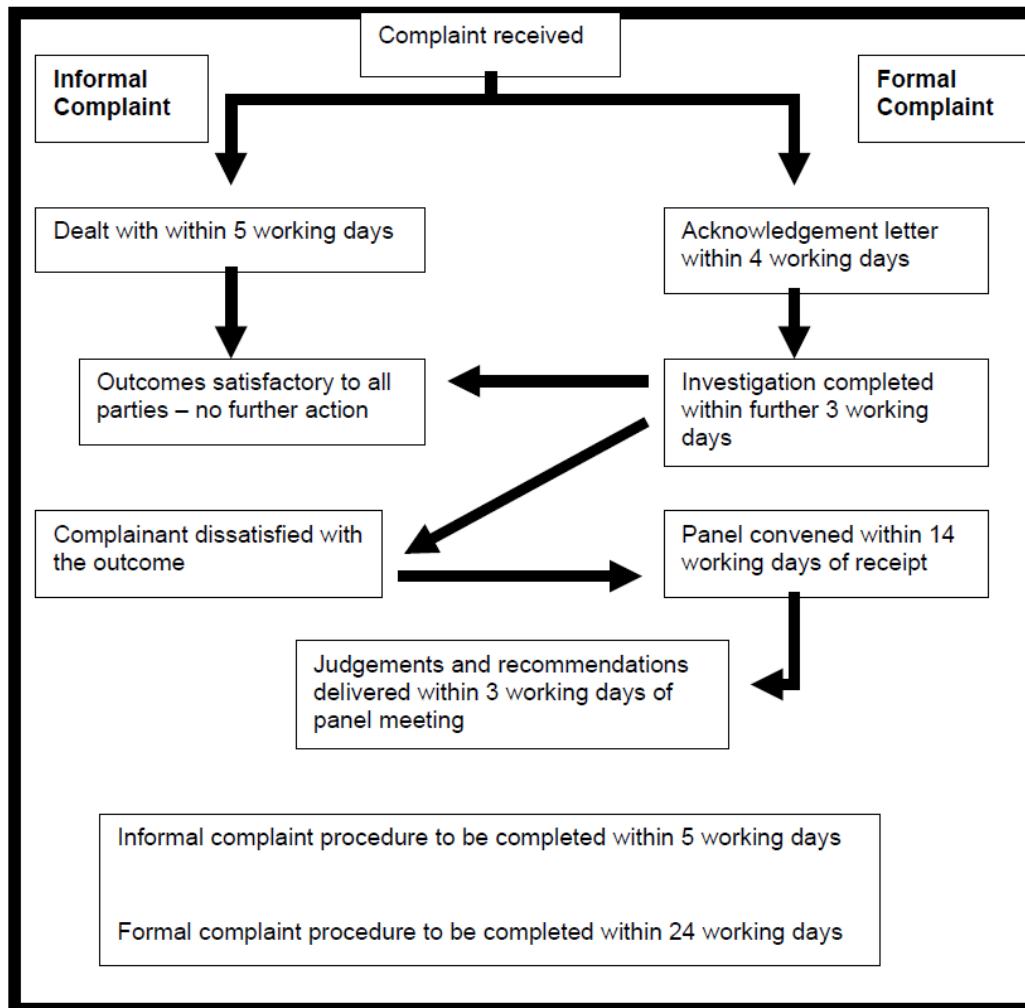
Complaint received

Informal Complaint

Formal Complaint

Dealt with within 5 working days

Acknowledgement letter within 4 working days

Outcomes satisfactory to all parties – no further action

Investigation completed within further 3 working days

Complainant dissatisfied with the outcome

Panel convened within 14 working days of receipt

Judgements and recommendations delivered within 3 working days of panel meeting

Informal complaint procedure to be completed within 5 working days

Formal complaint procedure to be completed within 24 working days